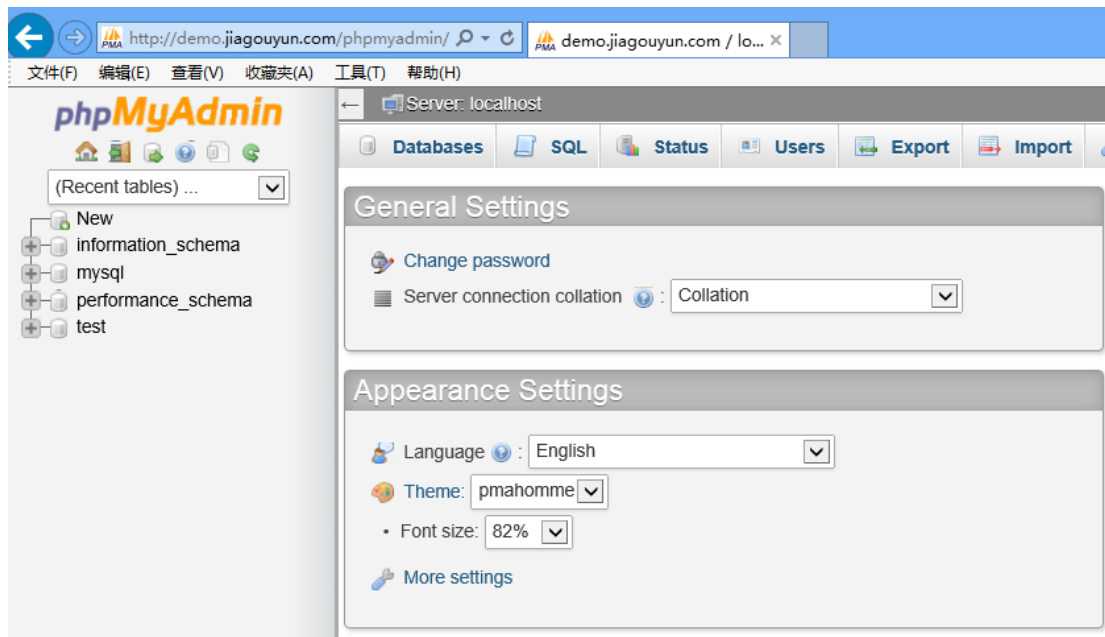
http://demo.jiagouyun.com/phpmyadmin/
demo.jiagouyun.com / lo... ×

文件(F) 编辑(E) 查看(V) 收藏夹(A) 工具(T) 帮助(H)

phpMyAdmin

(Recent tables) ...

New
information_schema
mysql
performance_schema
test

Server: localhost

Databases | SQL | Status | Users | Export | Import

General Settings

Change password

Server connection collation : Collation

Appearance Settings

Language : English

Theme: pmahomme

• Font size: 82%

More settings